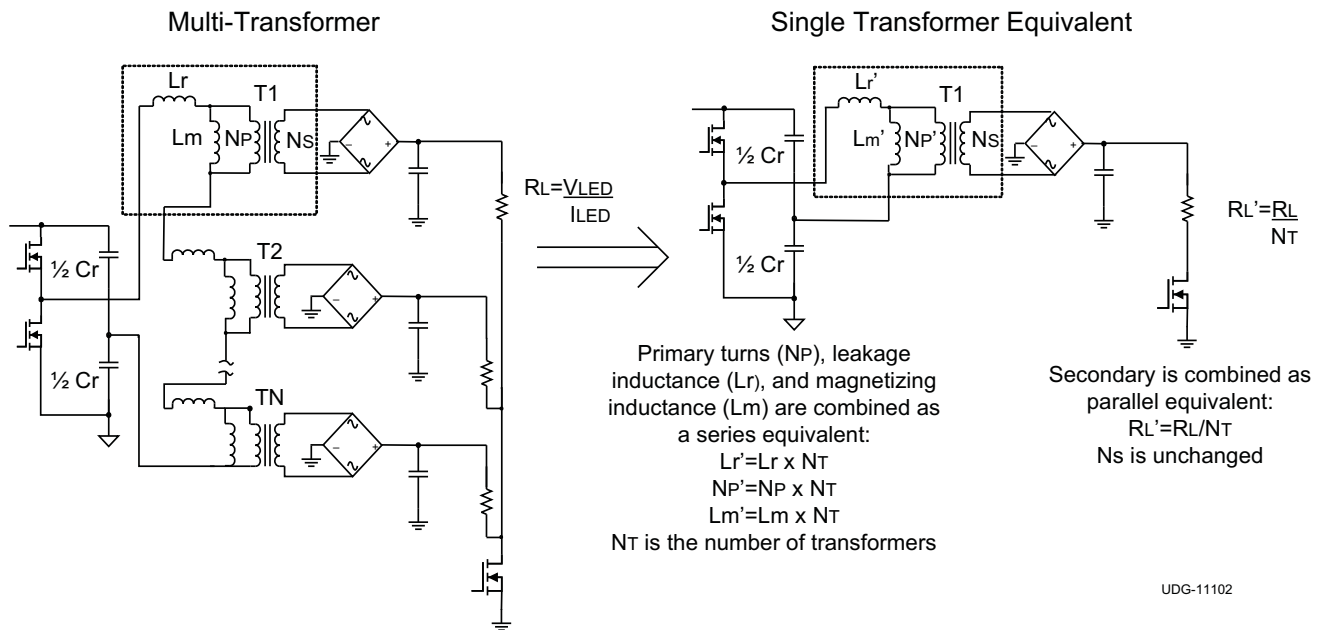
Multi-Transformer

Single Transformer Equivalent

Lr

T1

Lm

NP

NS

T2

TN

½ Cr

½ Cr

$R_L = \frac{V_{LED}}{I_{LED}}$

Lr'

T1

Lm'

NP'

NS

½ Cr

½ Cr

$R_L' = \frac{R_L}{N_T}$

Primary turns (NP), leakage inductance (Lr), and magnetizing inductance (Lm) are combined as a series equivalent:
Lr'=Lr x NT
NP'=NP x NT
Lm'=Lm x NT
NT is the number of transformers

Secondary is combined as parallel equivalent:
RL'=RL/NT
Ns is unchanged

UDG-11102